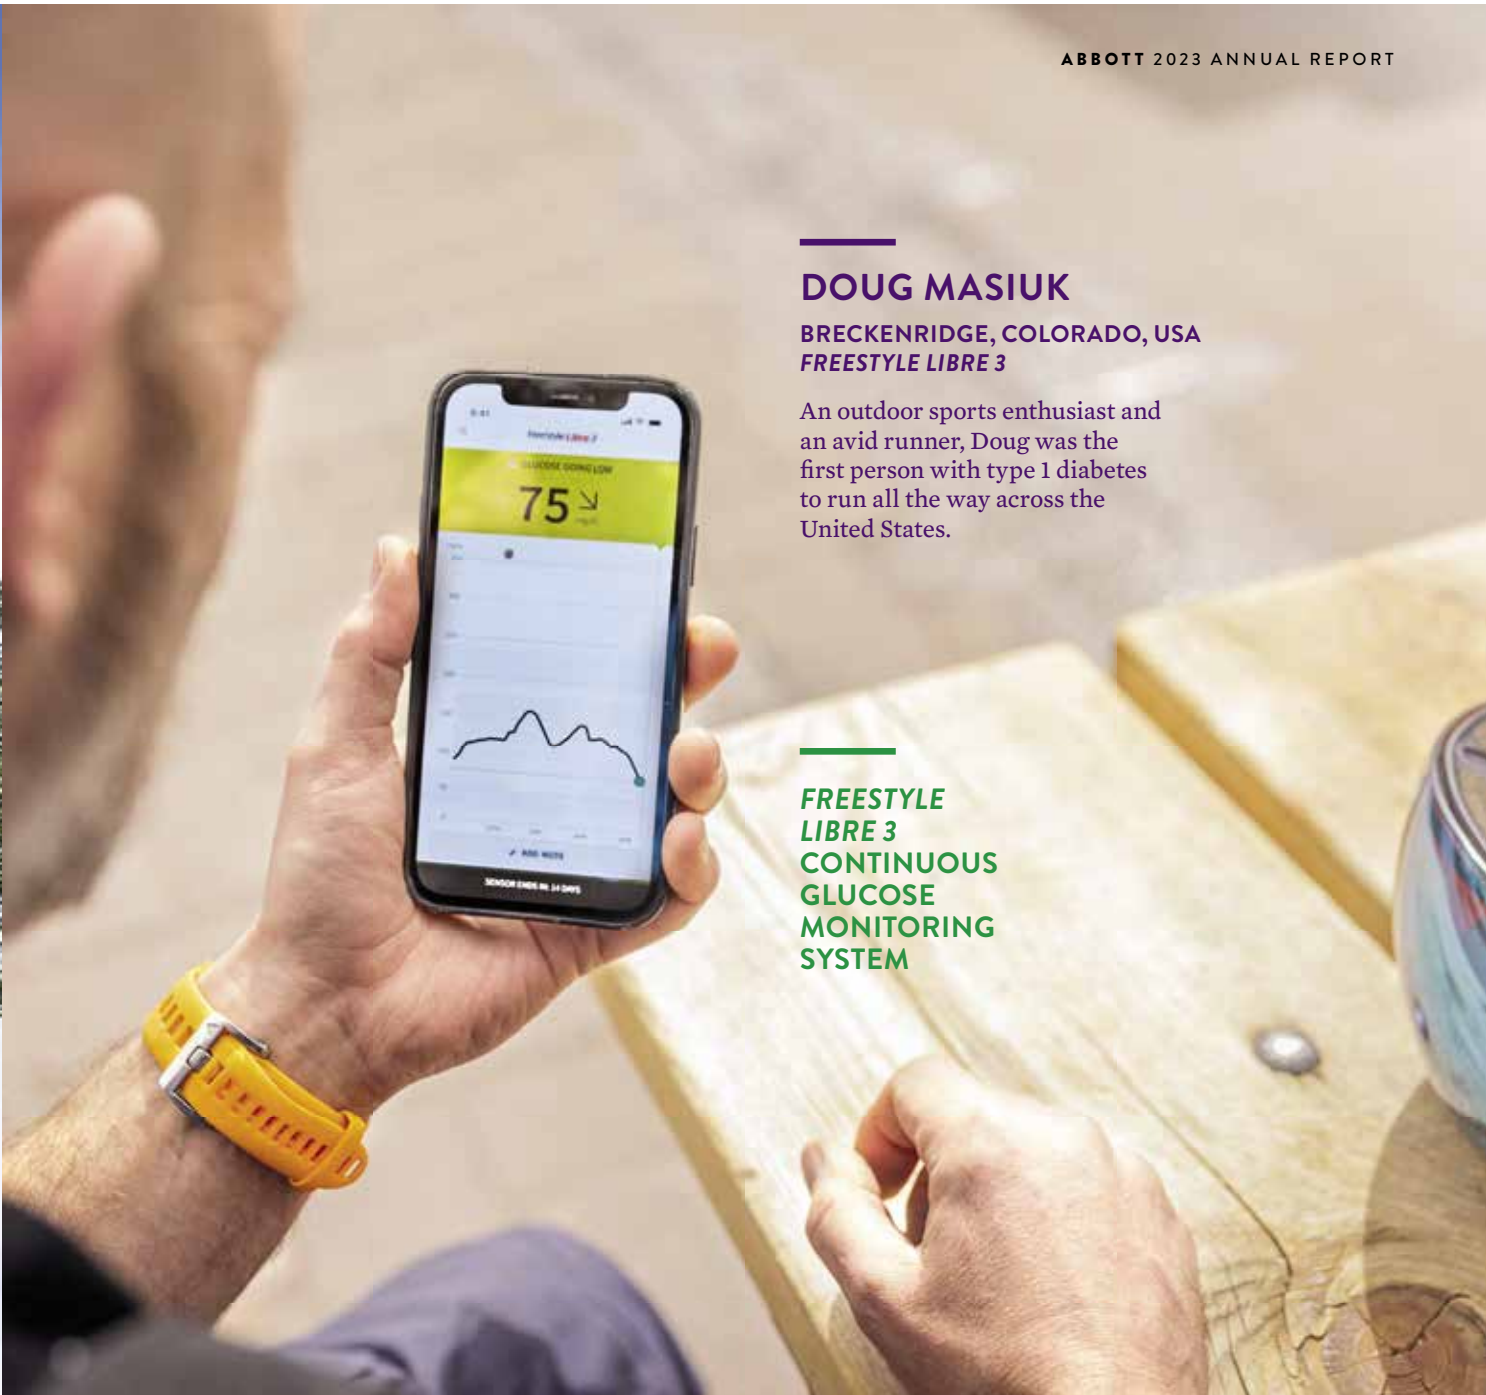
ABBOTT 2023 ANNUAL REPORT

DOUG MASIUK

BRECKENRIDGE, COLORADO, USA
FREESTYLE LIBRE 3

An outdoor sports enthusiast and an avid runner, Doug was the first person with type 1 diabetes to run all the way across the United States.

FreeStyle Libre 3

GLUCOSE GOING LOW

75

mg/dL

ADD NOTE

SENSOR ENDS IN 14 DAYS

FREESTYLE LIBRE 3 CONTINUOUS GLUCOSE MONITORING SYSTEM